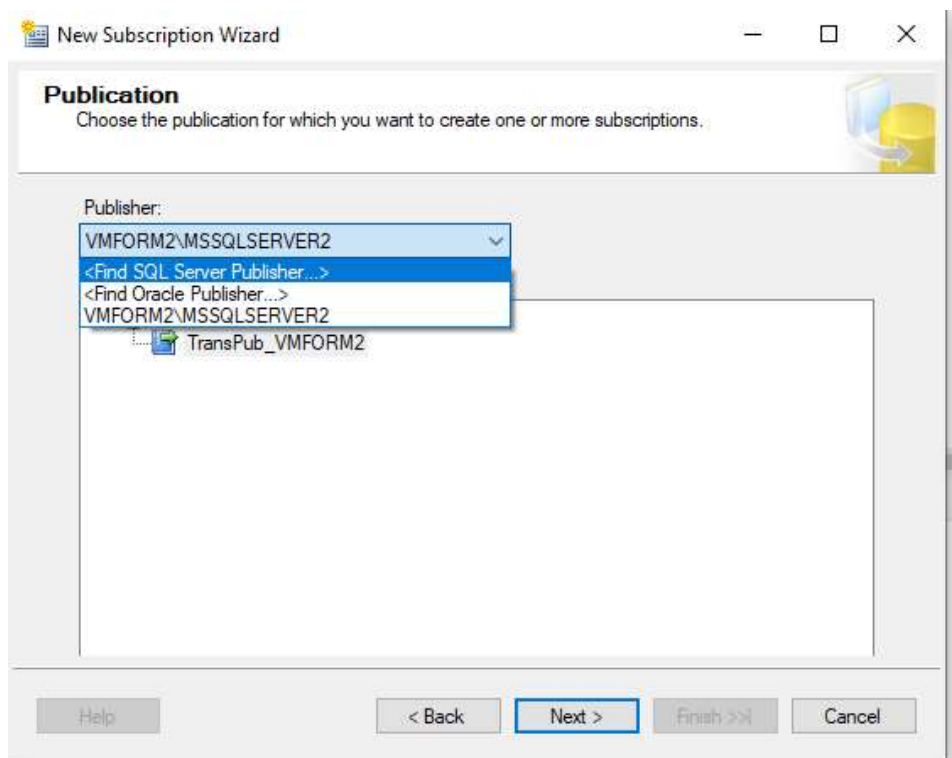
New Subscription Wizard

Publication
Choose the publication for which you want to create one or more subscriptions.

Publisher:

VMFORM2\MSSQLSERVER2

<Find SQL Server Publisher...>
<Find Oracle Publisher...>
VMFORM2\MSSQLSERVER2

TransPub_VMFORM2

Help

< Back

Next >

Finish >>|

Cancel